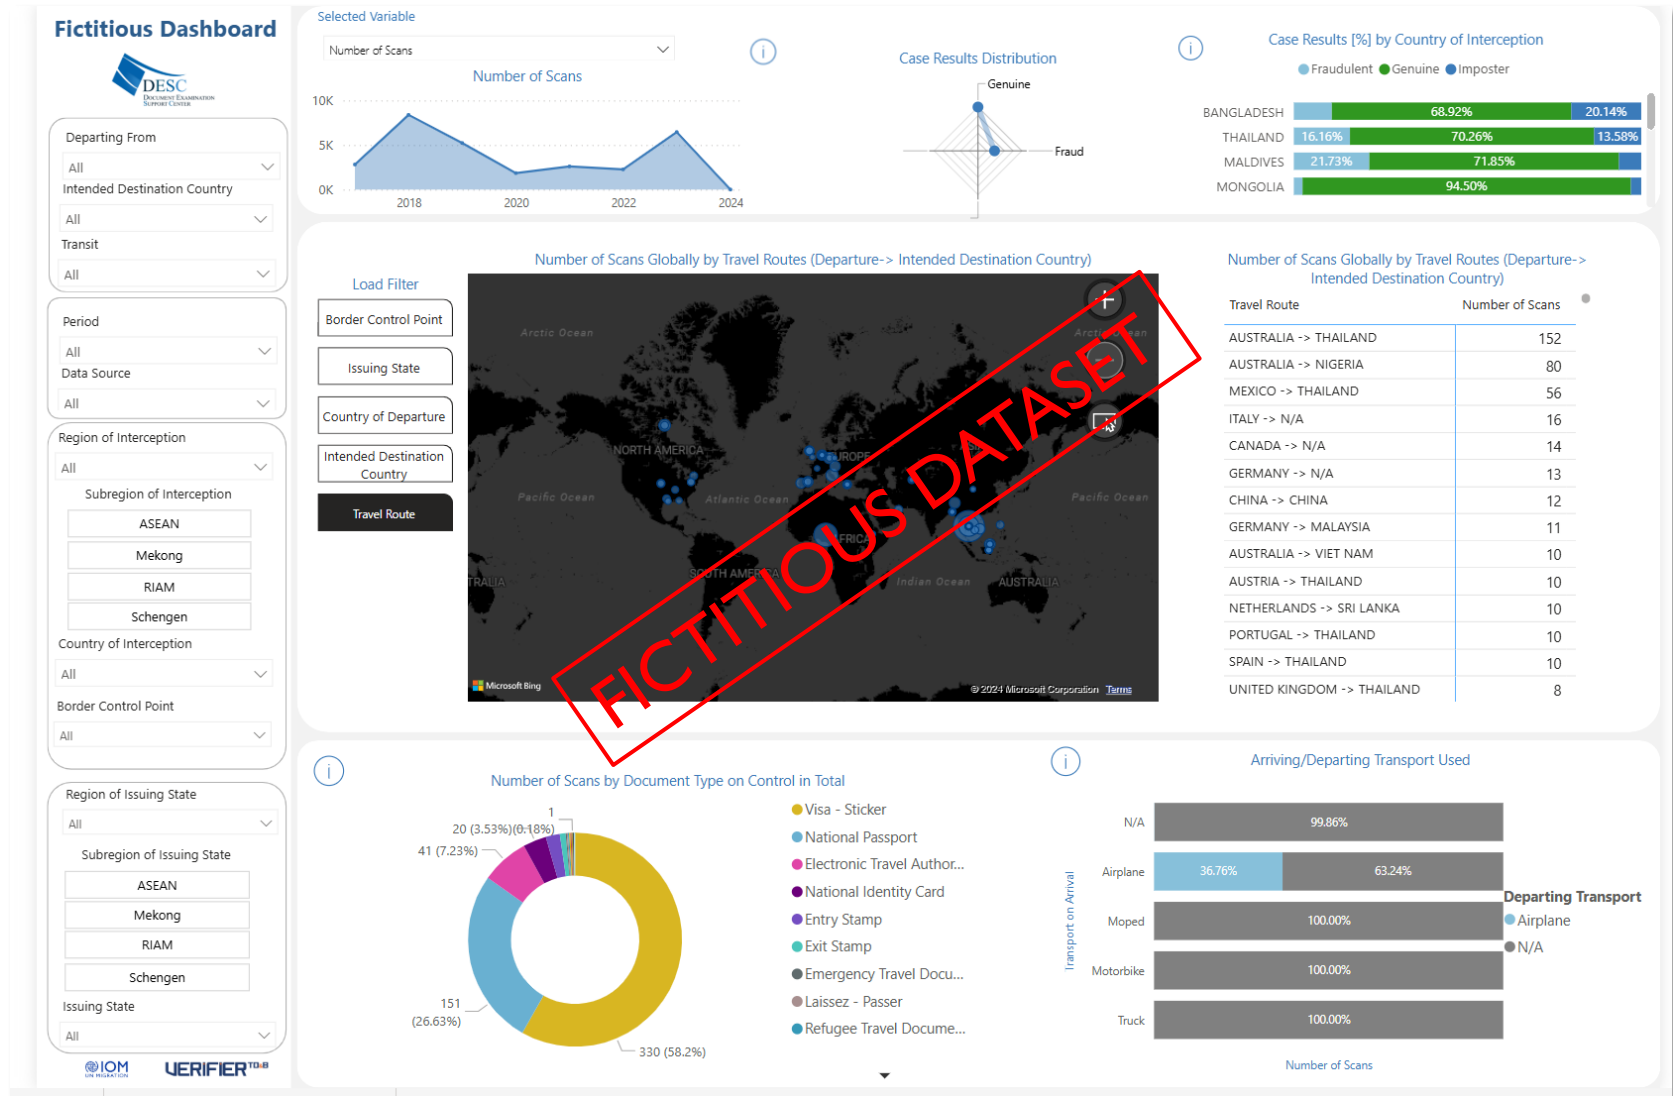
Fictitious Dashboard

DESC
Document Examination Support Center

Departing From
All
Intended Destination Country
All
Transit
All

Period
All
Data Source
All

Region of Interception
All
Subregion of Interception
ASEAN
Mekong
RIAM
Schengen
Country of Interception
All
Border Control Point
All

Region of Issuing State
All
Subregion of Issuing State
ASEAN
Mekong
RIAM
Schengen
Issuing State
All

IOM
VERIFIER TD&B

Selected Variable
Number of Scans
Number of Scans
10K
5K
0K
2018
2020
2022
2024

Case Results Distribution
Genuine
Fraud

Case Results [%] by Country of Interception
Fraudulent Genuine Imposter
BANGLADESH 68.92% 20.14%
THAILAND 16.16% 70.26% 13.58%
MALDIVES 21.73% 71.85%
MONGOLIA 94.50%

Load Filter
Border Control Point
Issuing State
Country of Departure
Intended Destination Country
Travel Route

Number of Scans Globally by Travel Routes (Departure-> Intended Destination Country)
Arctic Ocean
NORTH AMERICA
EUROPE
Pacific Ocean
Atlantic Ocean
Pacific Ocean
AFRICA
SOUTH AMERICA
Indian Ocean
AUSTRALIA
TRALIA
Microsoft Bing
© 2024 Microsoft Corporation Terms

FICTITIOUS DATASET

Number of Scans Globally by Travel Routes (Departure-> Intended Destination Country)

| Travel Route | Number of Scans |
|---|---|
| AUSTRALIA -> THAILAND | 152 |
| AUSTRALIA -> NIGERIA | 80 |
| MEXICO -> THAILAND | 56 |
| ITALY -> N/A | 16 |
| CANADA -> N/A | 14 |
| GERMANY -> N/A | 13 |
| CHINA -> CHINA | 12 |
| GERMANY -> MALAYSIA | 11 |
| AUSTRALIA -> VIET NAM | 10 |
| AUSTRIA -> THAILAND | 10 |
| NETHERLANDS -> SRI LANKA | 10 |
| PORTUGAL -> THAILAND | 10 |
| SPAIN -> THAILAND | 10 |
| UNITED KINGDOM -> THAILAND | 8 |

Number of Scans by Document Type on Control in Total
1
20 (3.53%)(0.18%)
41 (7.23%)
151 (26.63%)
330 (58.2%)
Visa - Sticker
National Passport
Electronic Travel Author...
National Identity Card
Entry Stamp
Exit Stamp
Emergency Travel Docu...
Laissez - Passer
Refugee Travel Docume...

Arriving/Departing Transport Used
Transport on Arrival
N/A 99.86%
Airplane 36.76% 63.24%
Moped 100.00%
Motorbike 100.00%
Truck 100.00%
Number of Scans
Departing Transport
Airplane
N/A